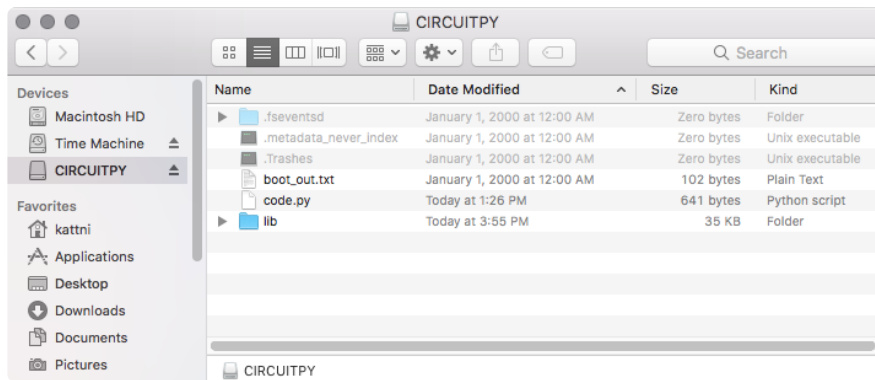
CIRCUITPY

Search

Devices
Macintosh HD
Time Machine
CIRCUITPY

Favorites
kattni
Applications
Desktop
Downloads
Documents
Pictures

| Name | Date Modified | Size | Kind |
|---|---|---|---|
| .fseventsd | January 1, 2000 at 12:00 AM | Zero bytes | Folder |
| .metadata_never_index | January 1, 2000 at 12:00 AM | Zero bytes | Unix executable |
| .Trashes | January 1, 2000 at 12:00 AM | Zero bytes | Unix executable |
| boot_out.txt | January 1, 2000 at 12:00 AM | 102 bytes | Plain Text |
| code.py | Today at 1:26 PM | 641 bytes | Python script |
| lib | Today at 3:55 PM | 35 KB | Folder |

CIRCUITPY